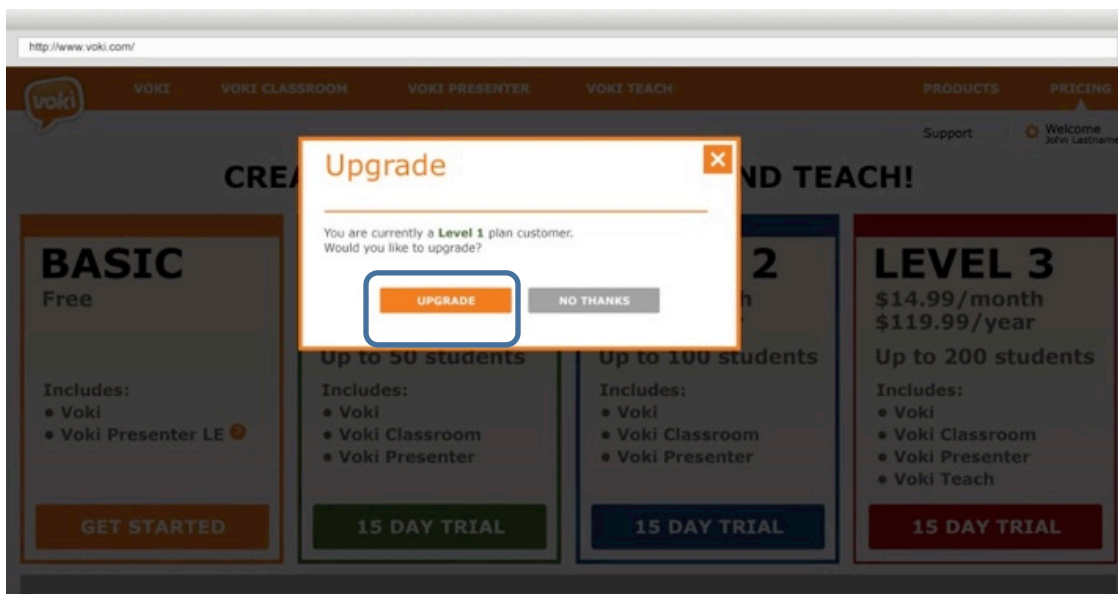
http://www.voki.com/

voki VOKI VOKI CLASSROOM VOKI PRESENTER VOKI TEACH PRODUCTS PRICING

Support Welcome John Lastname

CREA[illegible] ND TEACH!

Upgrade

×

You are currently a Level 1 plan customer.
Would you like to upgrade?

UPGRADE NO THANKS

BASIC
Free

Includes:
• Voki
• Voki Presenter LE ?

GET STARTED

Up to 50 students

Includes:
• Voki
• Voki Classroom
• Voki Presenter

15 DAY TRIAL

2
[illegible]h

Up to 100 students

Includes:
• Voki
• Voki Classroom
• Voki Presenter

15 DAY TRIAL

LEVEL 3
$14.99/month
$119.99/year

Up to 200 students

Includes:
• Voki
• Voki Classroom
• Voki Presenter
• Voki Teach

15 DAY TRIAL